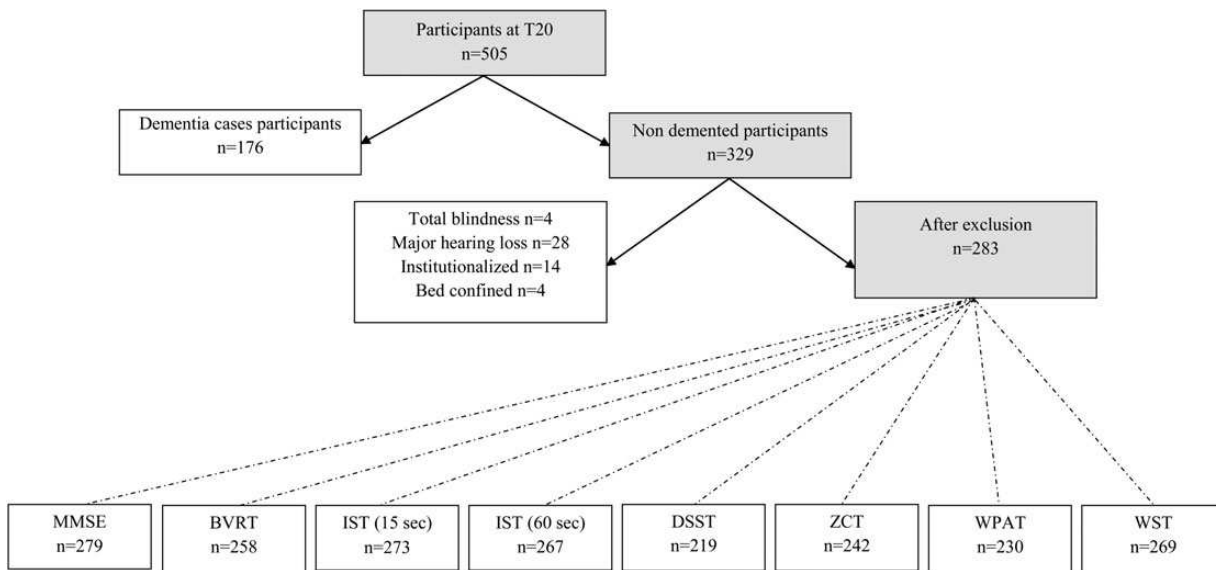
Participants at T20
n=505

Dementia cases participants
n=176

Non demented participants
n=329

Total blindness n=4
Major hearing loss n=28
Institutionalized n=14
Bed confined n=4

After exclusion
n=283

MMSE
n=279

BVRT
n=258

IST (15 sec)
n=273

IST (60 sec)
n=267

DSST
n=219

ZCT
n=242

WPAT
n=230

WST
n=269